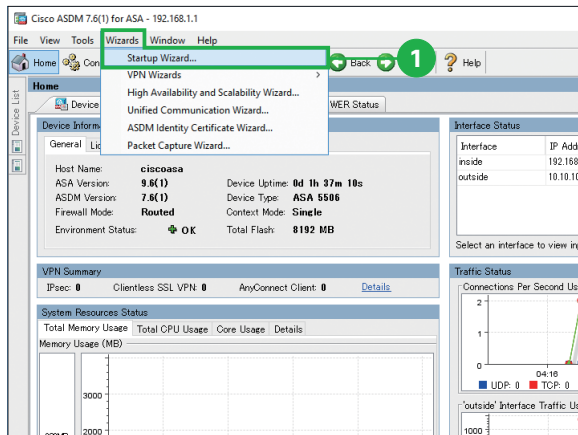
Cisco ASDM 7.6(1) for ASA - 192.168.1.1

File View Tools Wizards Window Help

Home Con

Startup Wizard...
VPN Wizards
High Availability and Scalability Wizard...
Unified Communication Wizard...
ASDM Identity Certificate Wizard...
Packet Capture Wizard...

Back

1

Help

Home

Device List

Device

WER Status

Device Inform

General Lic

Host Name: ciscoasa
ASA Version: 9.6(1)
ASDM Version: 7.6(1)
Firewall Mode: Routed
Environment Status: OK

Device Uptime: 0d 1h 37m 10s
Device Type: ASA 5506
Context Mode: Single
Total Flash: 8192 MB

Interface Status

| Interface | IP Add |
|---|---|
| inside | 192.168 |
| outside | 10.10.10 |

Select an interface to view in

VPN Summary

IPsec: 0 Clientless SSL VPN: 0 AnyConnect Client: 0 Details

Traffic Status

Connections Per Second Us

2
1
0

04:16

UDP: 0 TCP: 0

System Resources Status

Total Memory Usage Total CPU Usage Core Usage Details

Memory Usage (MB)

3000
2000

'outside' Interface Traffic Us

1000